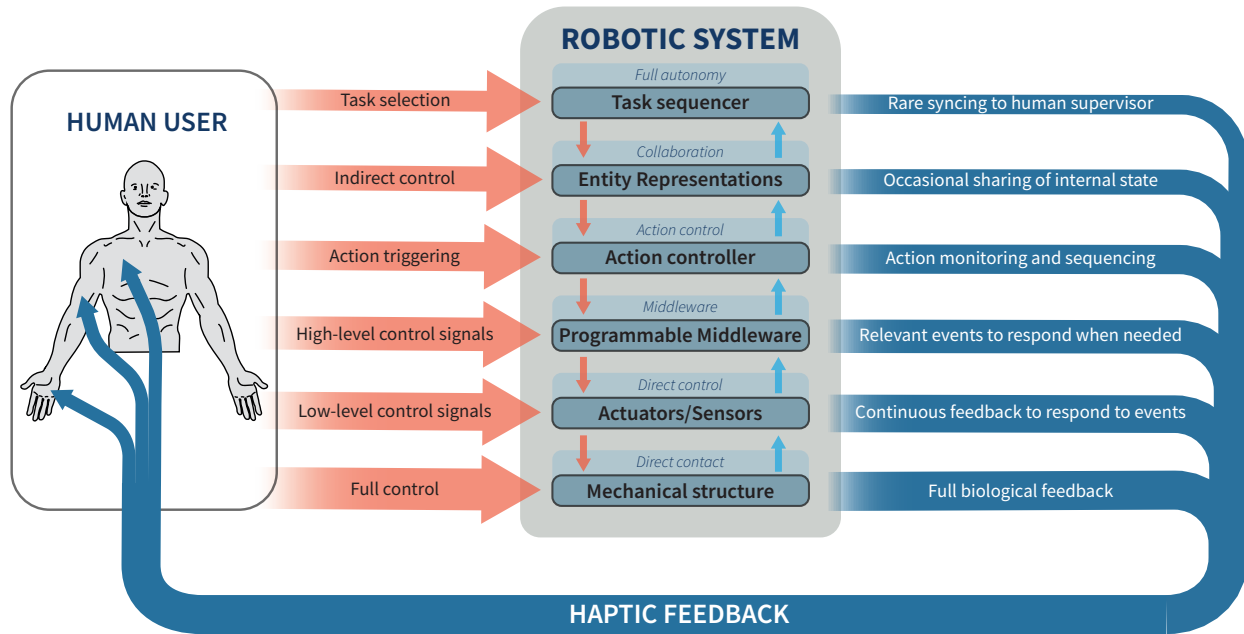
ROBOTIC SYSTEM

HUMAN USER

Task selection
Indirect control
Action triggering
High-level control signals
Low-level control signals
Full control

Full autonomy
Task sequencer
Collaboration
Entity Representations
Action control
Action controller
Middleware
Programmable Middleware
Direct control
Actuators/Sensors
Direct contact
Mechanical structure

Rare syncing to human supervisor
Occasional sharing of internal state
Action monitoring and sequencing
Relevant events to respond when needed
Continuous feedback to respond to events
Full biological feedback

HAPTIC FEEDBACK